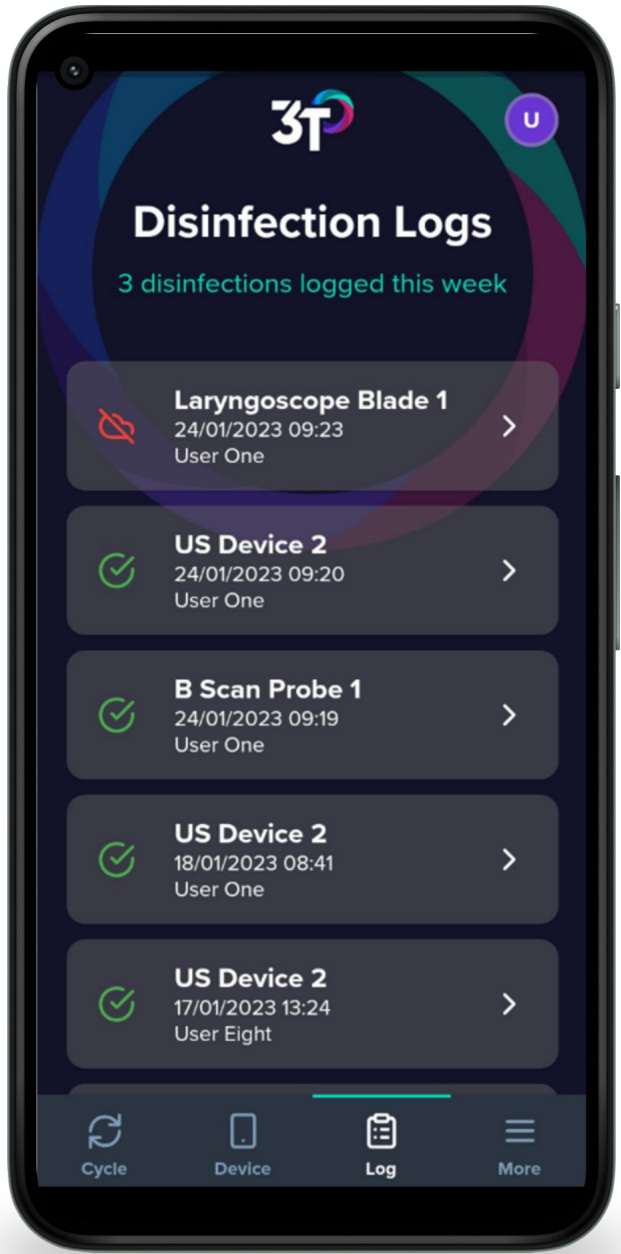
3T

U

Disinfection Logs

3 disinfections logged this week

Laryngoscope Blade 1
24/01/2023 09:23
User One

US Device 2
24/01/2023 09:20
User One

B Scan Probe 1
24/01/2023 09:19
User One

US Device 2
18/01/2023 08:41
User One

US Device 2
17/01/2023 13:24
User Eight

Cycle
Device
Log
More